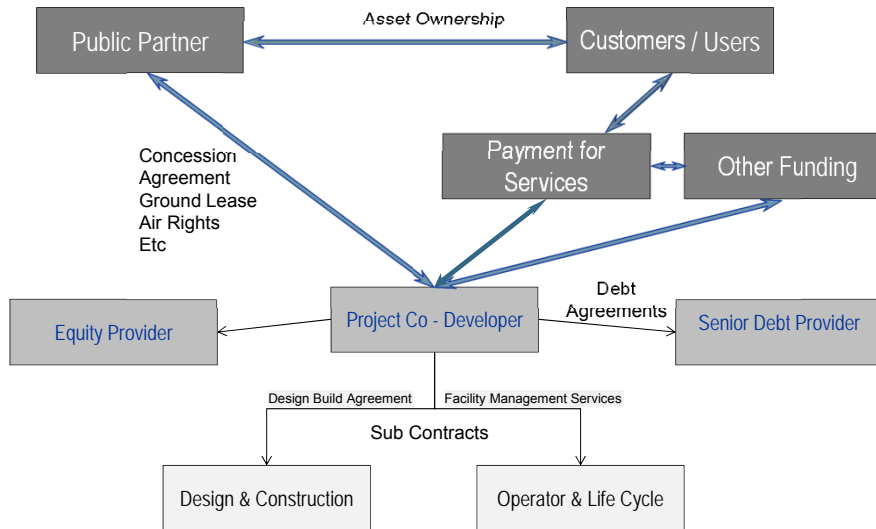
Public Partner

Asset Ownership

Customers / Users

Concession
Agreement
Ground Lease
Air Rights
Etc

Payment for Services

Other Funding

Equity Provider

Project Co - Developer

Debt Agreements

Senior Debt Provider

Design Build Agreement

Facility Management Services

Sub Contracts

Design & Construction

Operator & Life Cycle